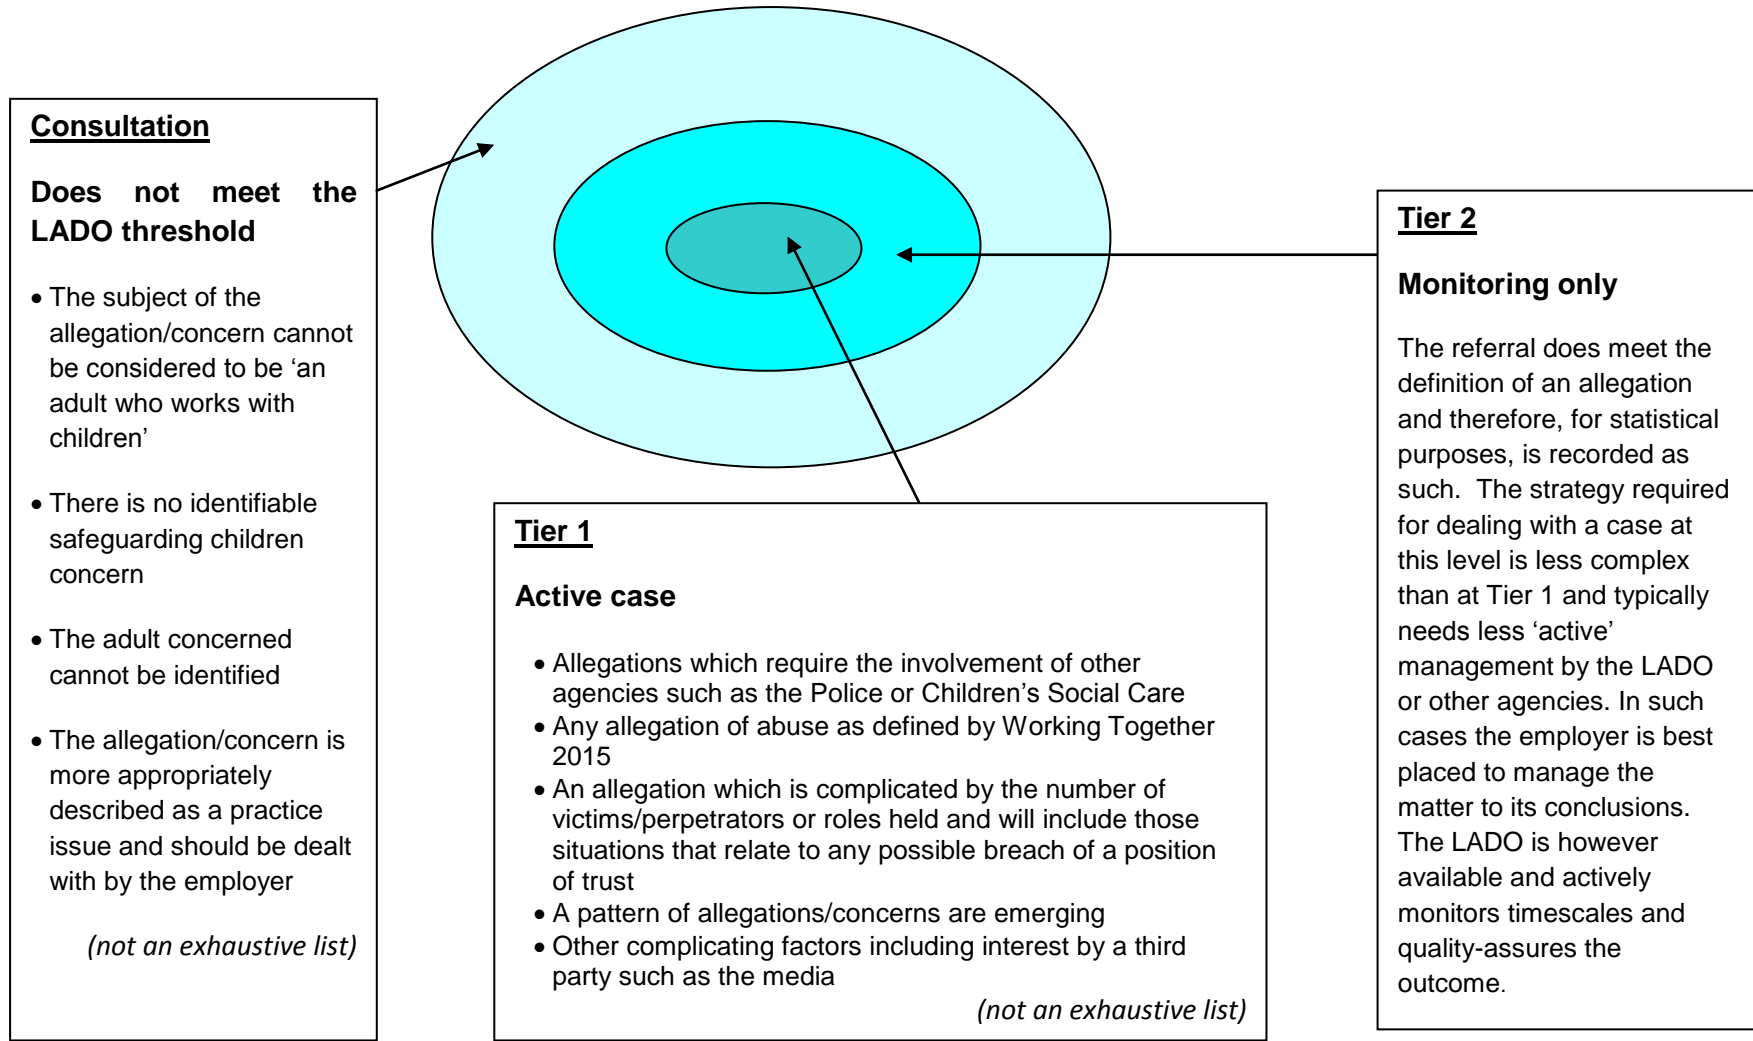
Consultation

Does not meet the LADO threshold

- The subject of the allegation/concern cannot be considered to be 'an adult who works with children'
- There is no identifiable safeguarding children concern
- The adult concerned cannot be identified
- The allegation/concern is more appropriately described as a practice issue and should be dealt with by the employer

(not an exhaustive list)

Tier 1

Active case

- Allegations which require the involvement of other agencies such as the Police or Children's Social Care
- Any allegation of abuse as defined by Working Together 2015
- An allegation which is complicated by the number of victims/perpetrators or roles held and will include those situations that relate to any possible breach of a position of trust
- A pattern of allegations/concerns are emerging
- Other complicating factors including interest by a third party such as the media

(not an exhaustive list)

Tier 2

Monitoring only

The referral does meet the definition of an allegation and therefore, for statistical purposes, is recorded as such. The strategy required for dealing with a case at this level is less complex than at Tier 1 and typically needs less 'active' management by the LADO or other agencies. In such cases the employer is best placed to manage the matter to its conclusions. The LADO is however available and actively monitors timescales and quality-assures the outcome.